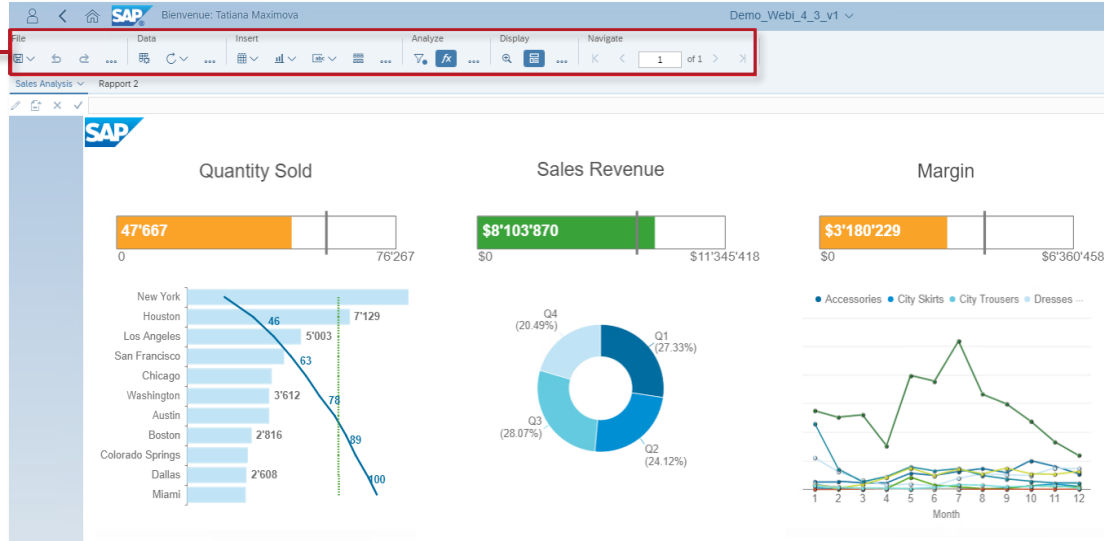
SAP Bienvenue: Tatiana Maximova

Demo_Webi_4_3_v1

File Data Insert Analyze Display Navigate

1 of 1

Sales Analysis Rapport 2

SAP

Quantity Sold

47'667

0 76'267

New York
Houston
Los Angeles
San Francisco
Chicago
Washington
Austin
Boston
Colorado Springs
Dallas
Miami

7'129
5'003
3'612
2'816
2'608

46
63
78
89
100

Sales Revenue

$8'103'870

$0 $11'345'418

Q4 (20.49%)
Q1 (27.33%)
Q3 (28.07%)
Q2 (24.12%)

Margin

$3'180'229

$0 $6'360'458

Accessories City Skirts City Trousers Dresses ...

1 2 3 4 5 6 7 8 9 10 11 12
Month